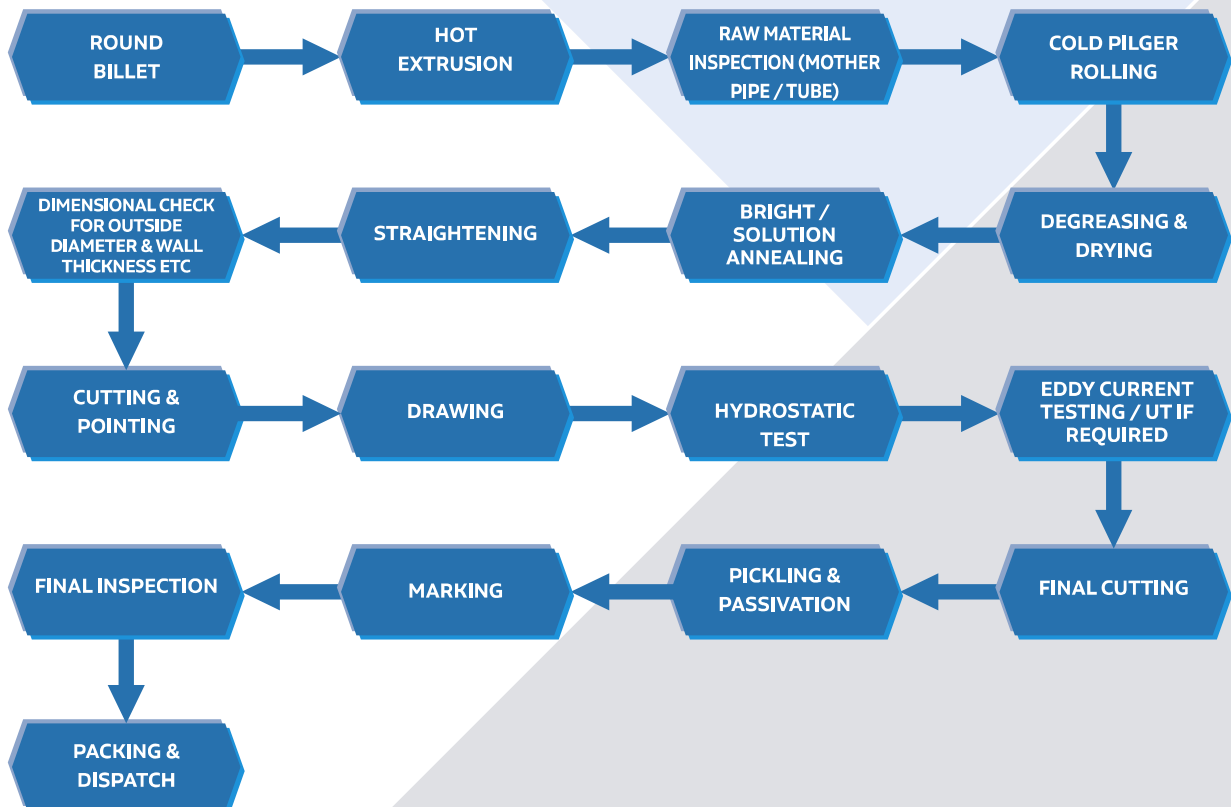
ROUND BILLET

HOT EXTRUSION

RAW MATERIAL INSPECTION (MOTHER PIPE / TUBE)

COLD PILGER ROLLING

DEGREASING & DRYING

BRIGHT / SOLUTION ANNEALING

STRAIGHTENING

DIMENSIONAL CHECK FOR OUTSIDE DIAMETER & WALL THICKNESS ETC

CUTTING & POINTING

DRAWING

HYDROSTATIC TEST

EDDY CURRENT TESTING / UT IF REQUIRED

FINAL CUTTING

PICKLING & PASSIVATION

MARKING

FINAL INSPECTION

PACKING & DISPATCH